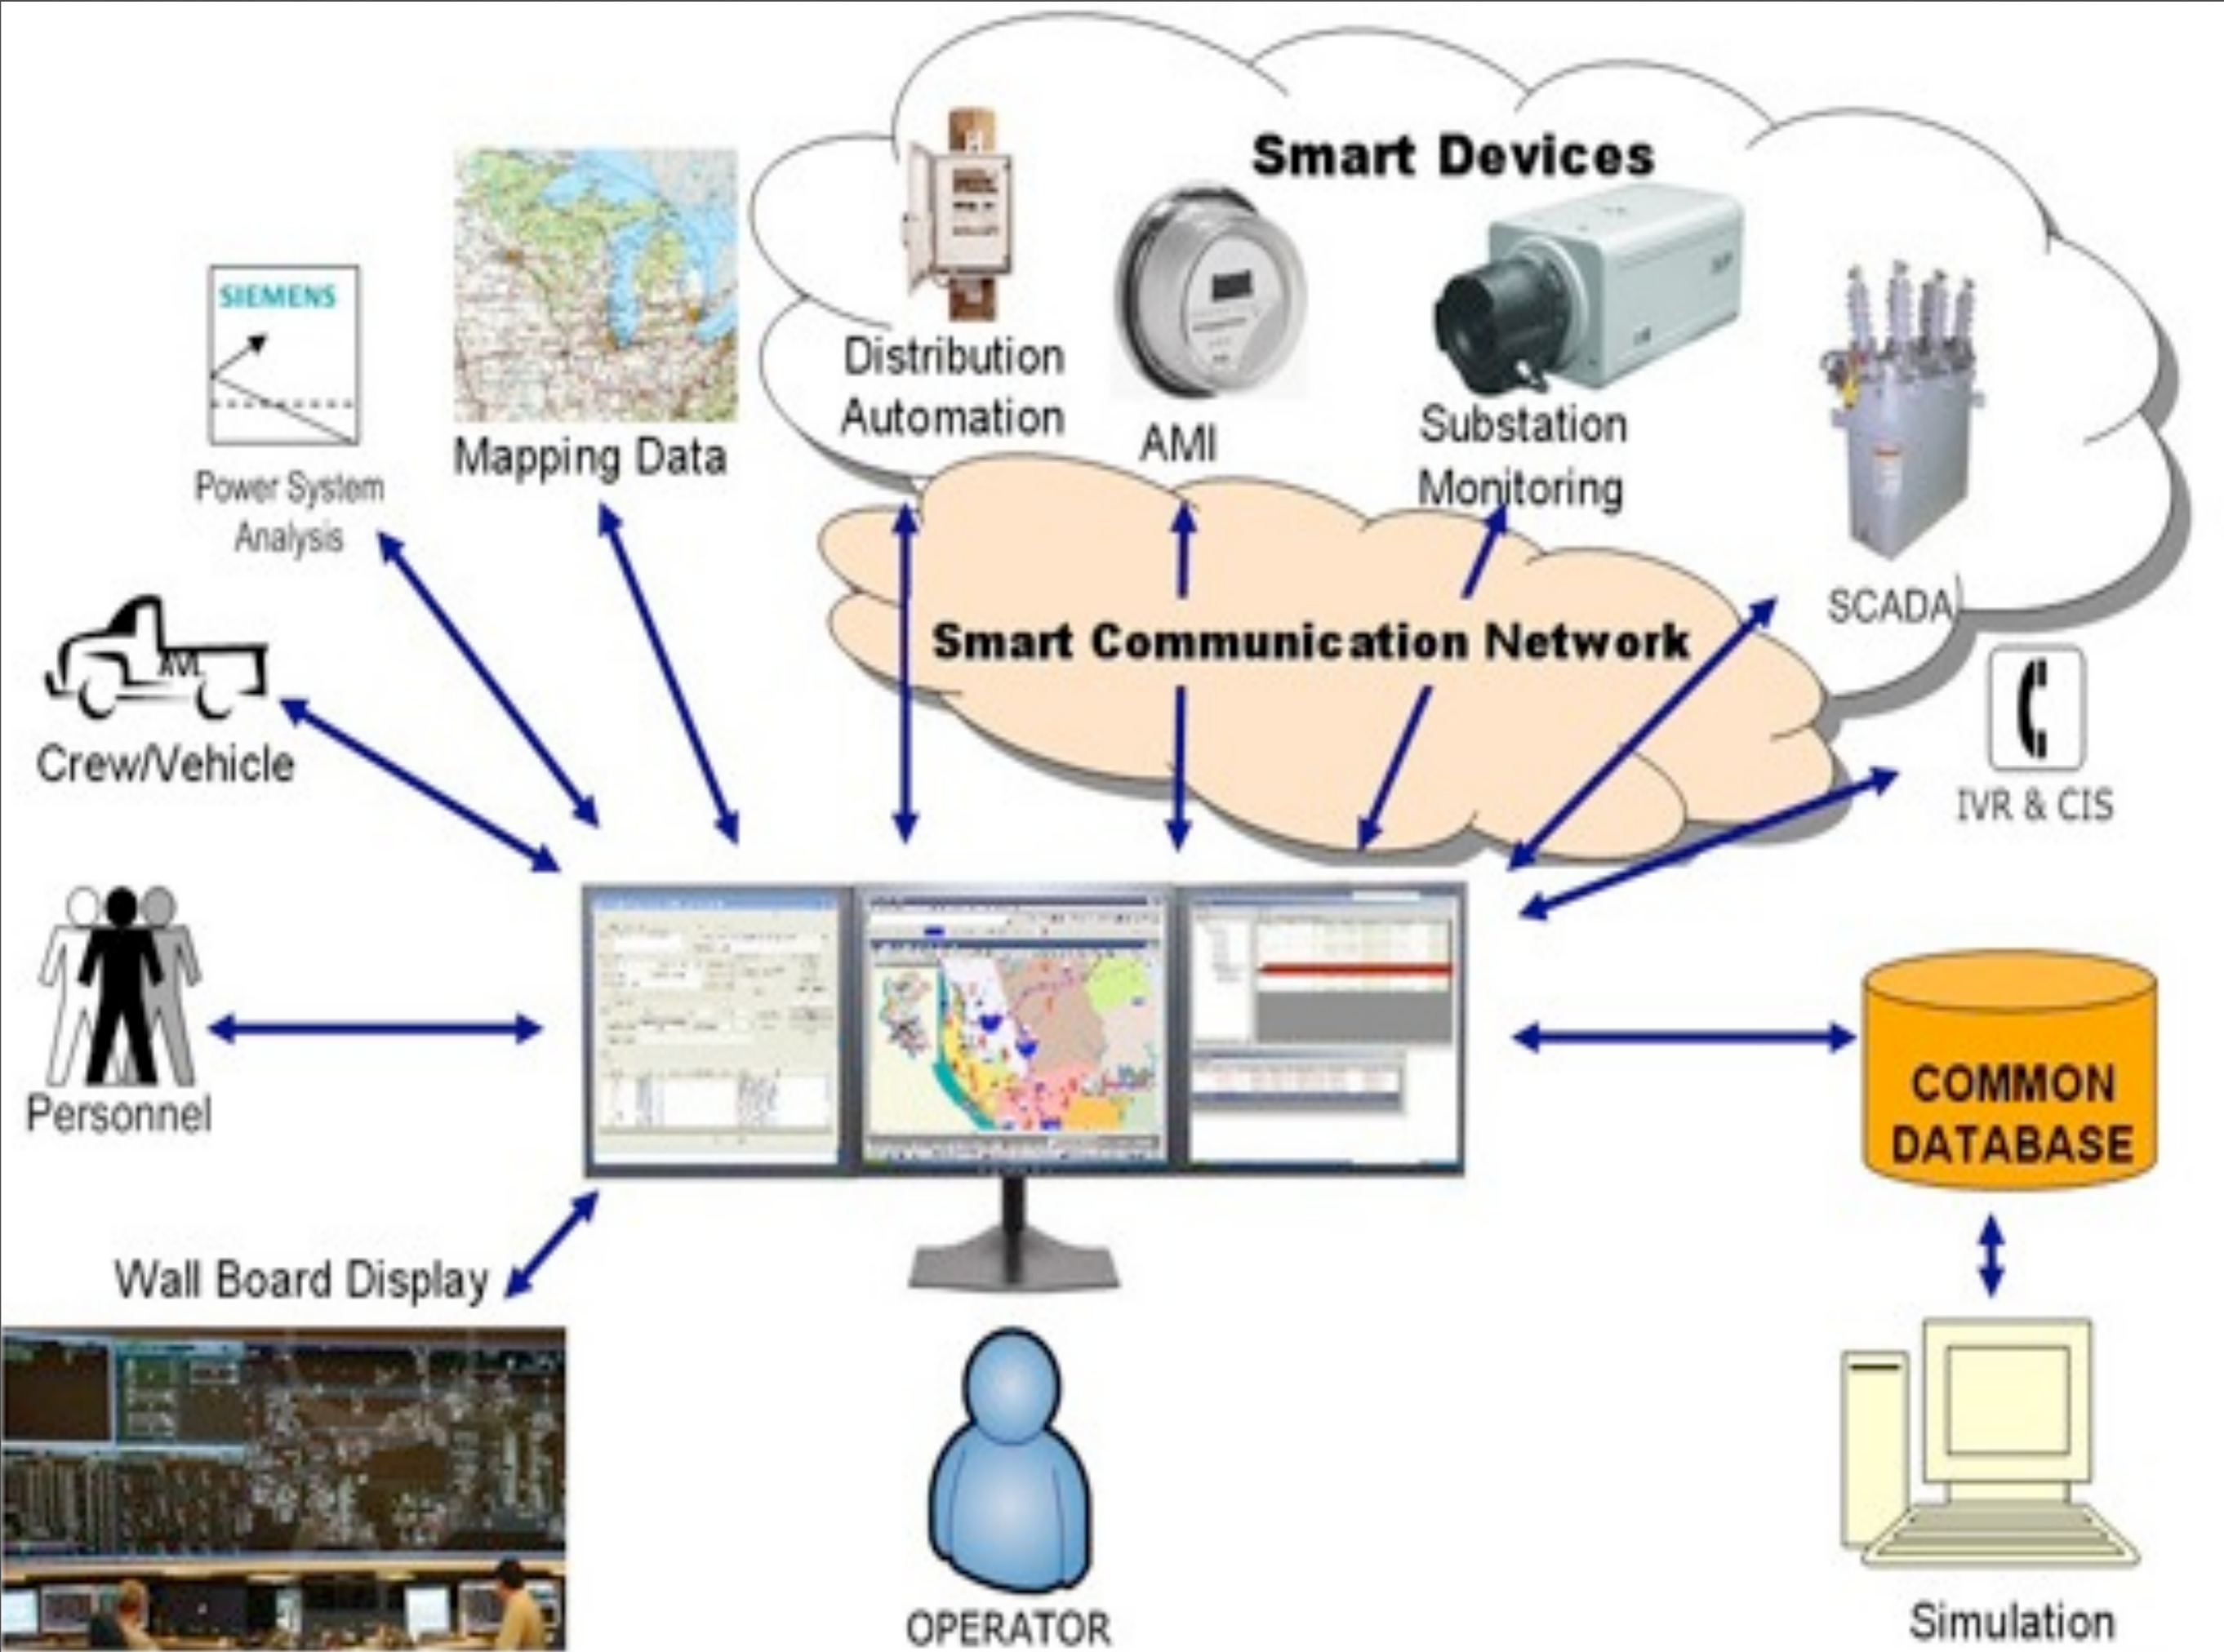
Smart Devices

SIEMENS

Power System Analysis

Mapping Data

Distribution Automation

AMI

Substation Monitoring

SCADA

AVL

Crew/Vehicle

Smart Communication Network

IVR & CIS

Personnel

COMMON DATABASE

Wall Board Display

OPERATOR

Simulation